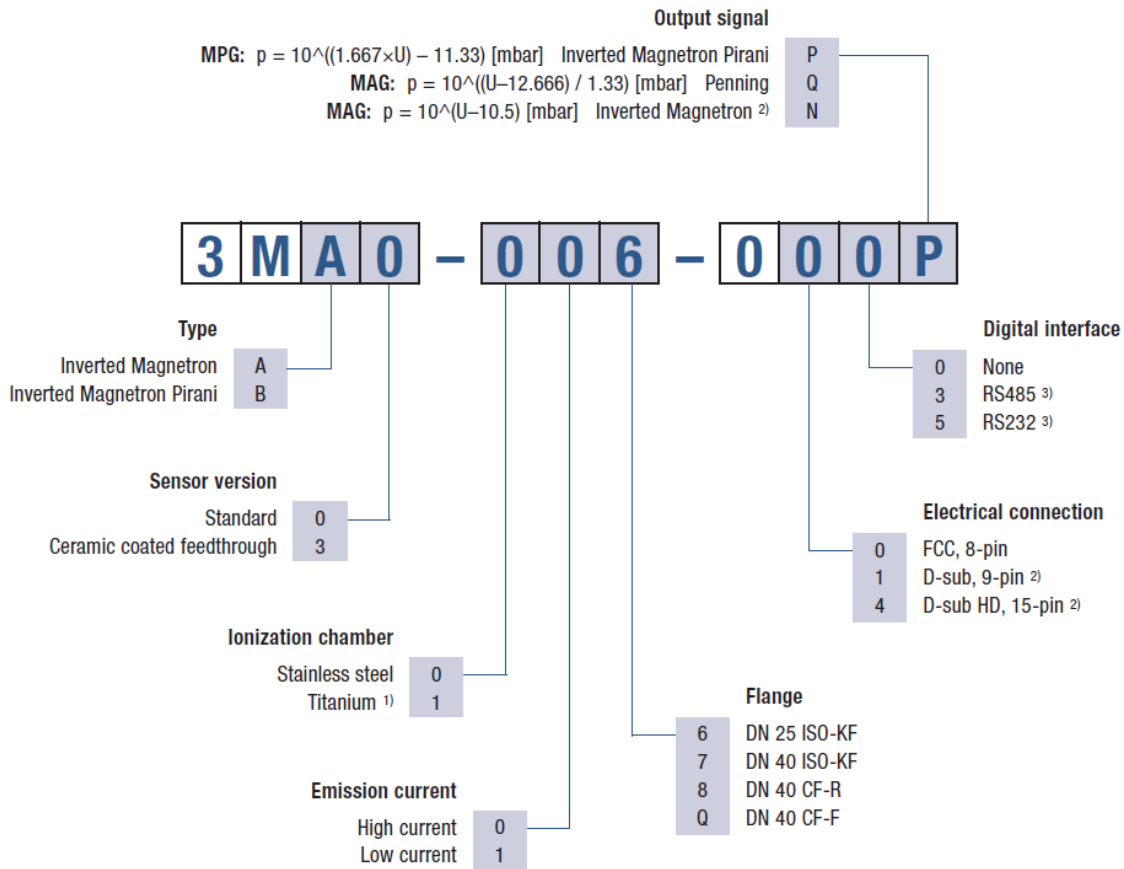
Output signal

**MPG:** p = 10^((1.667×U) – 11.33) [mbar] Inverted Magnetron Pirani P
**MAG:** p = 10^((U–12.666) / 1.33) [mbar] Penning Q
**MAG:** p = 10^(U–10.5) [mbar] Inverted Magnetron 2) N

3 M A 0 – 0 0 6 – 0 0 0 P

Type
Inverted Magnetron A
Inverted Magnetron Pirani B

Sensor version
Standard 0
Ceramic coated feedthrough 3

Ionization chamber
Stainless steel 0
Titanium 1) 1

Emission current
High current 0
Low current 1

Flange
6 DN 25 ISO-KF
7 DN 40 ISO-KF
8 DN 40 CF-R
Q DN 40 CF-F

Electrical connection
0 FCC, 8-pin
1 D-sub, 9-pin 2)
4 D-sub HD, 15-pin 2)

Digital interface
0 None
3 RS485 3)
5 RS232 3)